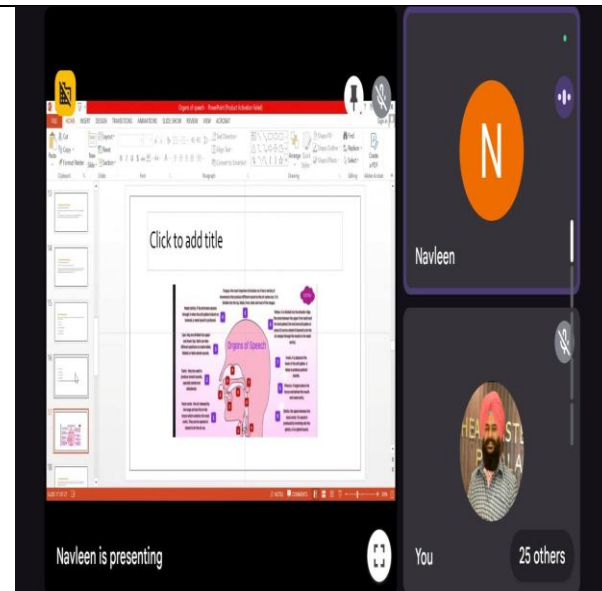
Organs of speech - PowerPoint (Product Activation Failed)

FILE HOME INSERT DESIGN TRANSITIONS ANIMATIONS SLIDE SHOW REVIEW VIEW ACROBAT

Click to add title

Organs of Speech

N

Navleen

You

25 others

Navleen is presenting